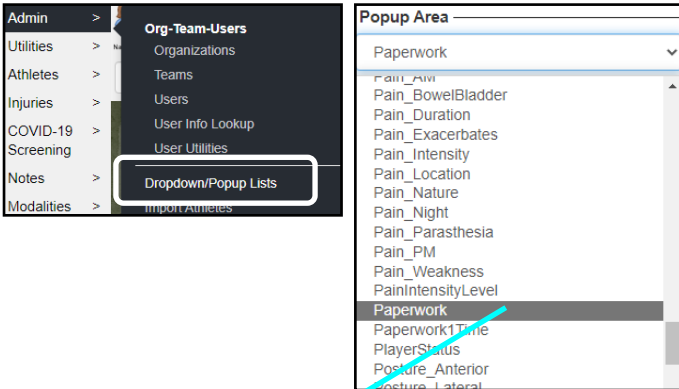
Admin >
Utilities >
Athletes >
Injuries >
COVID-19 Screening >
Notes >
Modalities >

Org-Team-Users
Organizations
Teams
Users
User Info Lookup
User Utilities
Dropdown/Popup Lists
Import Athletes

Popup Area
Paperwork
Pain_AM
Pain_BowelBladder
Pain_Duration
Pain_Exacerbates
Pain_Intensity
Pain_Location
Pain_Nature
Pain_Night
Pain_Parasthesia
Pain_PM
Pain_Weakness
PainIntensityLevel
Paperwork
Paperwork1Time
PlayerStatus
Posture_Anterior
Posture_Lateral